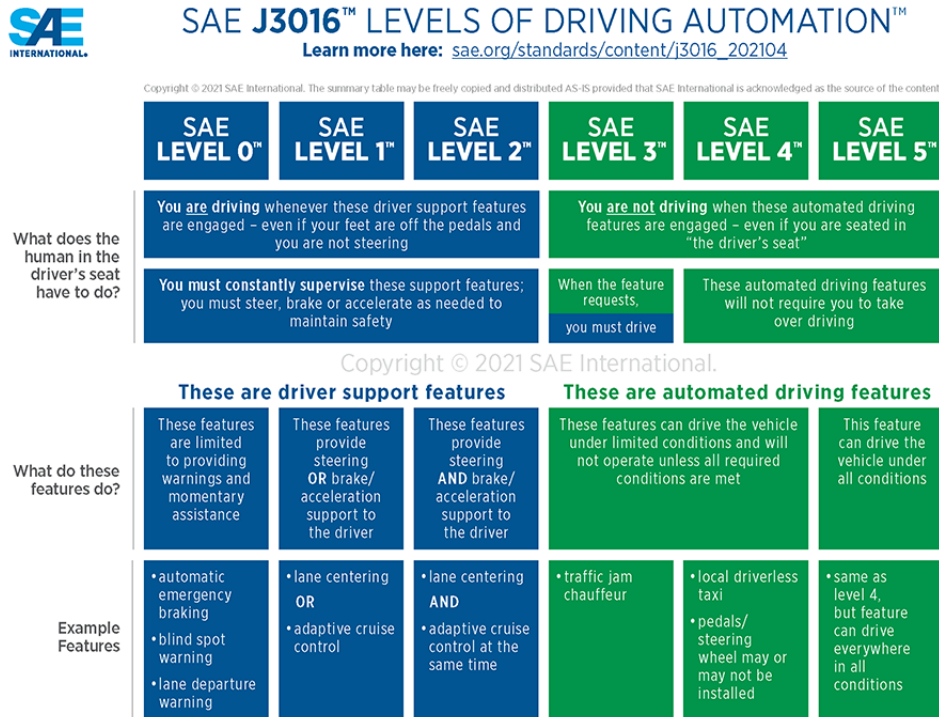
SAE INTERNATIONAL

SAE J3016™ LEVELS OF DRIVING AUTOMATION™

Learn more here: sae.org/standards/content/j3016_202104

Copyright © 2021 SAE International. The summary table may be freely copied and distributed AS-IS provided that SAE International is acknowledged as the source of the content

| | SAE LEVEL 0™ | SAE LEVEL 1™ | SAE LEVEL 2™ | SAE LEVEL 3™ | SAE LEVEL 4™ | SAE LEVEL 5™ |
|---|---|---|---|---|---|---|
| What does the human in the driver's seat have to do? | You are driving whenever these driver support features are engaged – even if your feet are off the pedals and you are not steering | | | You are not driving when these automated driving features are engaged – even if you are seated in "the driver's seat" | | |
| | You must constantly supervise these support features; you must steer, brake or accelerate as needed to maintain safety | | | When the feature requests, you must drive | These automated driving features will not require you to take over driving | |
| | These are driver support features | | | These are automated driving features | | |
| What do these features do? | These features are limited to providing warnings and momentary assistance | These features provide steering OR brake/ acceleration support to the driver | These features provide steering AND brake/ acceleration support to the driver | These features can drive the vehicle under limited conditions and will not operate unless all required conditions are met | | This feature can drive the vehicle under all conditions |
| Example Features | •automatic emergency braking •blind spot warning •lane departure warning | •lane centering OR •adaptive cruise control | •lane centering AND •adaptive cruise control at the same time | •traffic jam chauffeur | •local driverless taxi •pedals/ steering wheel may or may not be installed | •same as level 4, but feature can drive everywhere in all conditions |

Copyright © 2021 SAE International.